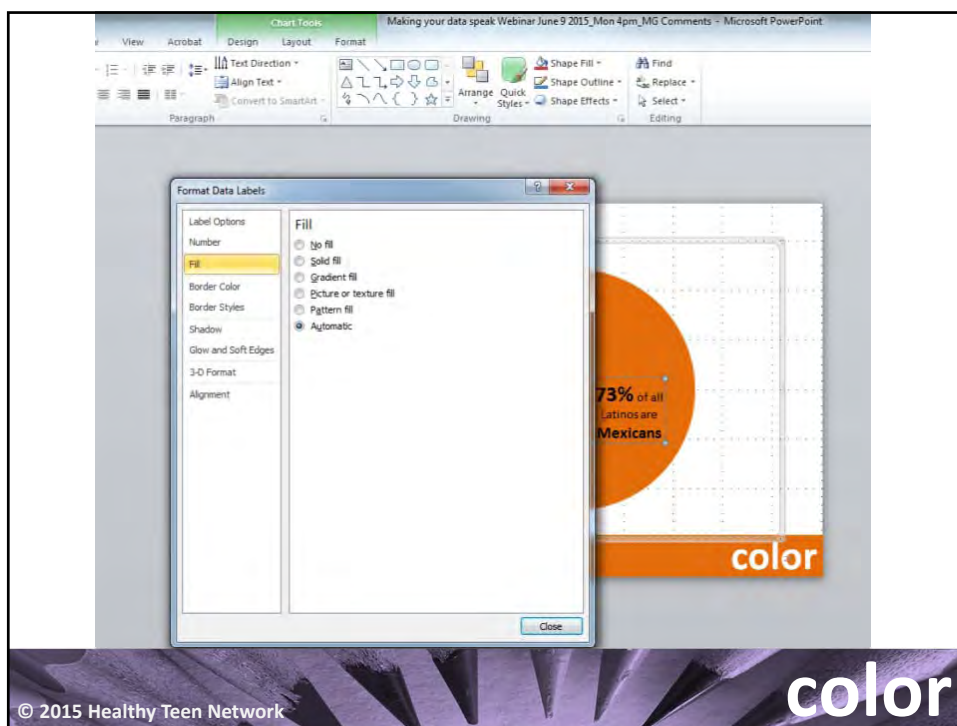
Chart Tools
Making your data speak Webinar June 9 2015_Mon 4pm_MG Comments - Microsoft PowerPoint
View Acrobat Design Layout Format
Text Direction
Align Text
Convert to SmartArt
Paragraph
Arrange Quick Styles
Shape Fill
Shape Outline
Shape Effects
Drawing
Find
Replace
Select
Editing

Format Data Labels
Label Options
Number
Fill
Border Color
Border Styles
Shadow
Glow and Soft Edges
3-D Format
Alignment

Fill
No fill
Solid fill
Gradient fill
Picture or texture fill
Pattern fill
Automatic

Close

73% of all Latinos are Mexicans

color

© 2015 Healthy Teen Network
color